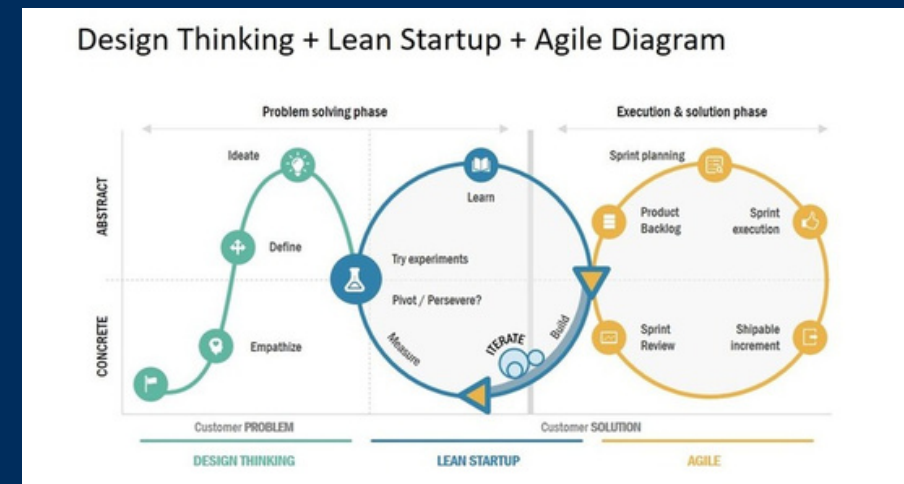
Design Thinking + Lean Startup + Agile Diagram

Problem solving phase

Execution & solution phase

ABSTRACT

CONCRETE

Ideate

Define

Empathize

Learn

Try experiments

Pivot / Persevere?

Measure

Build

ITERATE

Sprint planning

Product Backlog

Sprint execution

Sprint Review

Shipable increment

Customer PROBLEM

Customer SOLUTION

DESIGN THINKING

LEAN STARTUP

AGILE